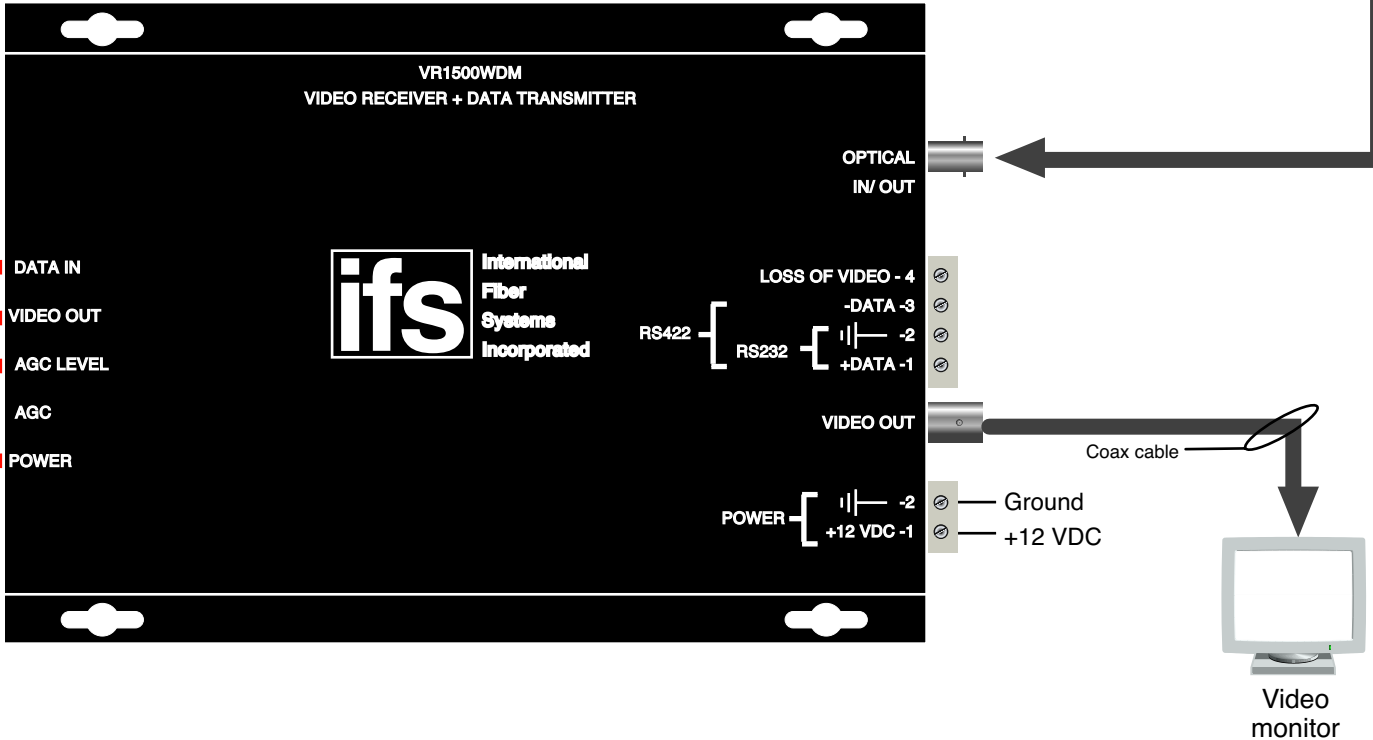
VR1500WDM
VIDEO RECEIVER + DATA TRANSMITTER

OPTICAL
IN/ OUT

DATA IN
VIDEO OUT
AGC LEVEL
AGC
POWER

ifs
International
Fiber
Systems
Incorporated

LOSS OF VIDEO - 4
-DATA -3
-2
+DATA -1
RS422
RS232

VIDEO OUT
Coax cable

POWER
-2
+12 VDC -1
Ground
+12 VDC

Video
monitor